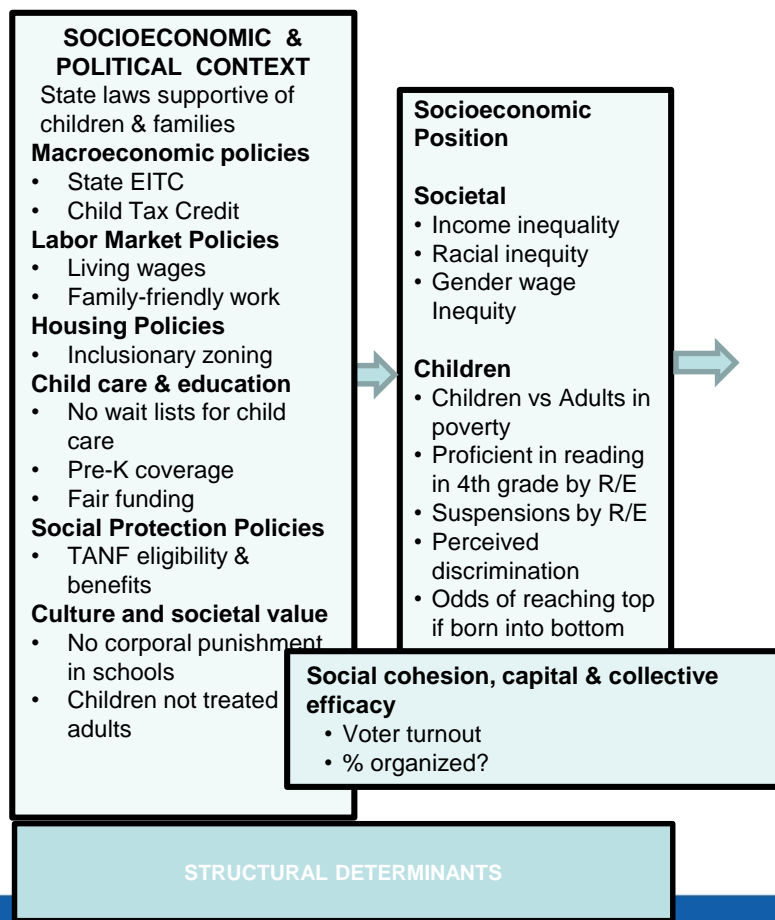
SOCIOECONOMIC & POLITICAL CONTEXT

State laws supportive of children & families

Macroeconomic policies
- State EITC
- Child Tax Credit

Labor Market Policies
- Living wages
- Family-friendly work

Housing Policies
- Inclusionary zoning

Child care & education
- No wait lists for child care
- Pre-K coverage
- Fair funding

Social Protection Policies
- TANF eligibility & benefits

Culture and societal value
- No corporal punishment in schools
- Children not treated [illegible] adults

Socioeconomic Position

Societal
- Income inequality
- Racial inequity
- Gender wage Inequity

Children
- Children vs Adults in poverty
- Proficient in reading in 4th grade by R/E
- Suspensions by R/E
- Perceived discrimination
- Odds of reaching top if born into bottom

Social cohesion, capital & collective efficacy
- Voter turnout
- % organized?

STRUCTURAL DETERMINANTS